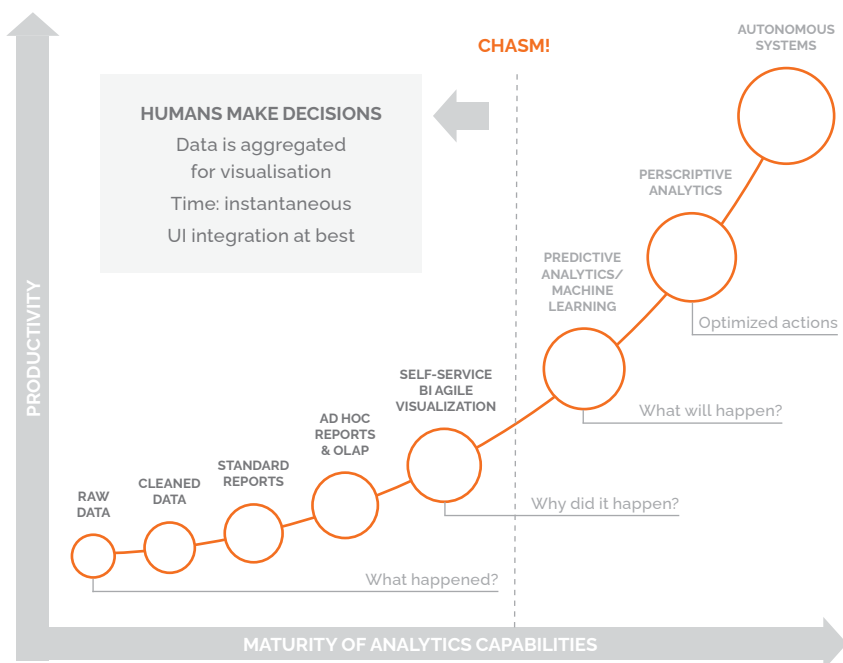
CHASM!

AUTONOMOUS SYSTEMS

HUMANS MAKE DECISIONS
Data is aggregated for visualisation
Time: instantaneous
UI integration at best

PERSCRIPTIVE ANALYTICS

Optimized actions

PREDICTIVE ANALYTICS/ MACHINE LEARNING

What will happen?

SELF-SERVICE BI AGILE VISUALIZATION

Why did it happen?

AD HOC REPORTS & OLAP

STANDARD REPORTS

CLEANED DATA

RAW DATA

What happened?

PRODUCTIVITY

MATURITY OF ANALYTICS CAPABILITIES